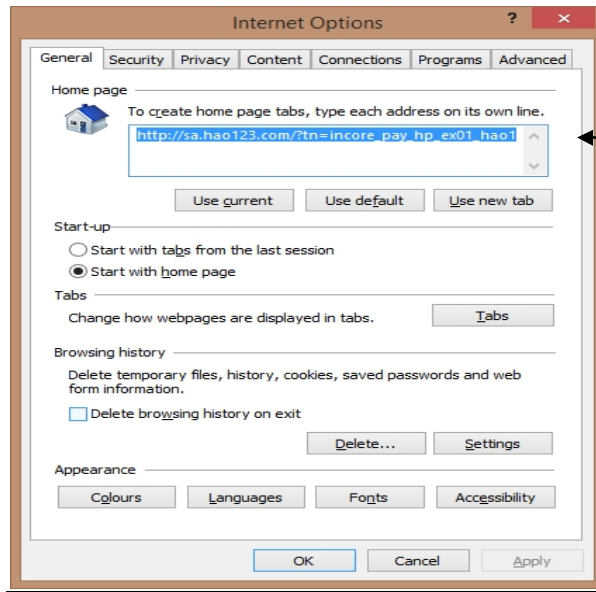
Internet Options ? ×

General Security Privacy Content Connections Programs Advanced

Home page

To create home page tabs, type each address on its own line.

http://sa.hao123.com/?tn=incore_pay_hp_ex01_hao1

Use current Use default Use new tab

Start-up

Start with tabs from the last session

Start with home page

Tabs

Change how webpages are displayed in tabs. Tabs

Browsing history

Delete temporary files, history, cookies, saved passwords and web form information.

Delete browsing history on exit

Delete... Settings

Appearance

Colours Languages Fonts Accessibility

OK Cancel Apply